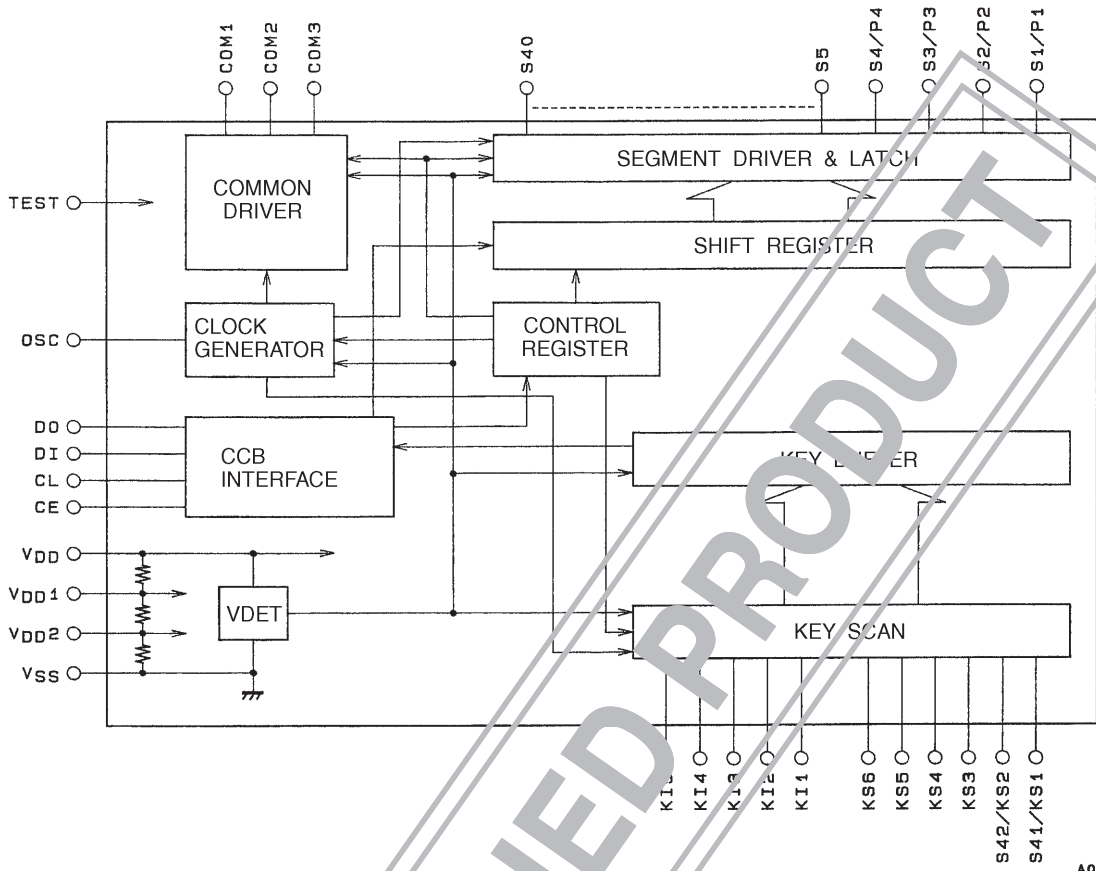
COM1
COM2
COM3
S40
S5
S4/P4
S3/P3
S2/P2
S1/P1

COMMON DRIVER
SEGMENT DRIVER & LATCH
SHIFT REGISTER
TEST
OSC
CLOCK GENERATOR
CONTROL REGISTER
DO
DI
CL
CE
CCB INTERFACE
KEY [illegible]ER
$V_{DD}$
$V_{DD}1$
$V_{DD}2$
$V_{SS}$
VDET
KEY SCAN

KI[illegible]
KI4
KI3
KI2
KI1
KS6
KS5
KS4
KS3
S42/KS2
S41/KS1

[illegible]ED PRODUCT

A0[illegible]